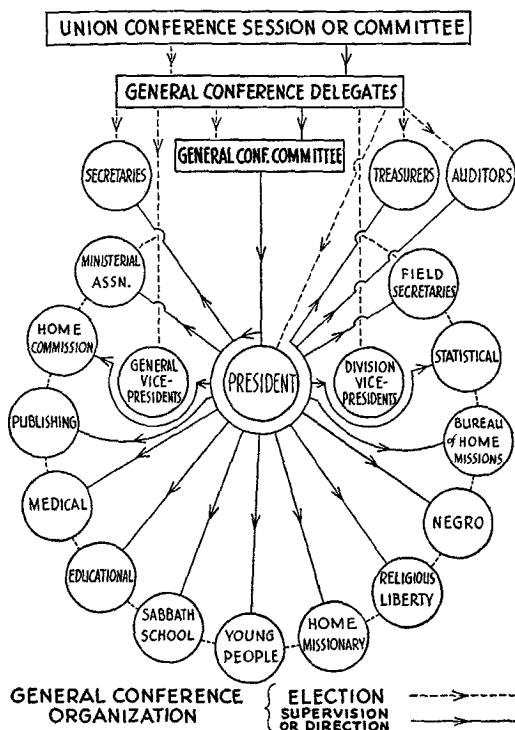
UNION CONFERENCE SESSION OR COMMITTEE

GENERAL CONFERENCE DELEGATES

GENERAL CONF. COMMITTEE

SECRETARIES

TREASURERS

AUDITORS

MINISTERIAL ASSN.

FIELD SECRETARIES

HOME COMMISSION

GENERAL VICE-PRESIDENTS

PRESIDENT

DIVISION VICE-PRESIDENTS

STATISTICAL

PUBLISHING

BUREAU of HOME MISSIONS

MEDICAL

NEGRO

EDUCATIONAL

RELIGIOUS LIBERTY

SABBATH SCHOOL

YOUNG PEOPLE

HOME MISSIONARY

GENERAL CONFERENCE ORGANIZATION

ELECTION

SUPERVISION OR DIRECTION